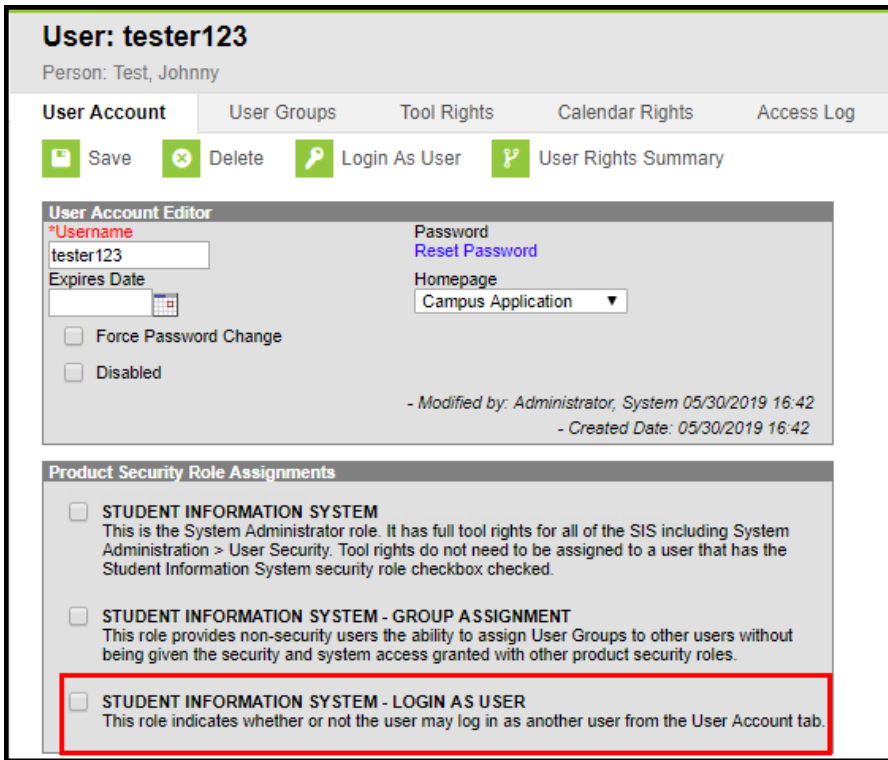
User: tester123

Person: Test, Johnny

User Account | User Groups | Tool Rights | Calendar Rights | Access Log

Save | Delete | Login As User | User Rights Summary

User Account Editor

*Username
tester123

Password
Reset Password

Expires Date

Homepage
Campus Application ▼

Force Password Change

Disabled

- Modified by: Administrator, System 05/30/2019 16:42
- Created Date: 05/30/2019 16:42

Product Security Role Assignments

STUDENT INFORMATION SYSTEM
This is the System Administrator role. It has full tool rights for all of the SIS including System Administration > User Security. Tool rights do not need to be assigned to a user that has the Student Information System security role checkbox checked.

STUDENT INFORMATION SYSTEM - GROUP ASSIGNMENT
This role provides non-security users the ability to assign User Groups to other users without being given the security and system access granted with other product security roles.

STUDENT INFORMATION SYSTEM - LOGIN AS USER
This role indicates whether or not the user may log in as another user from the User Account tab.